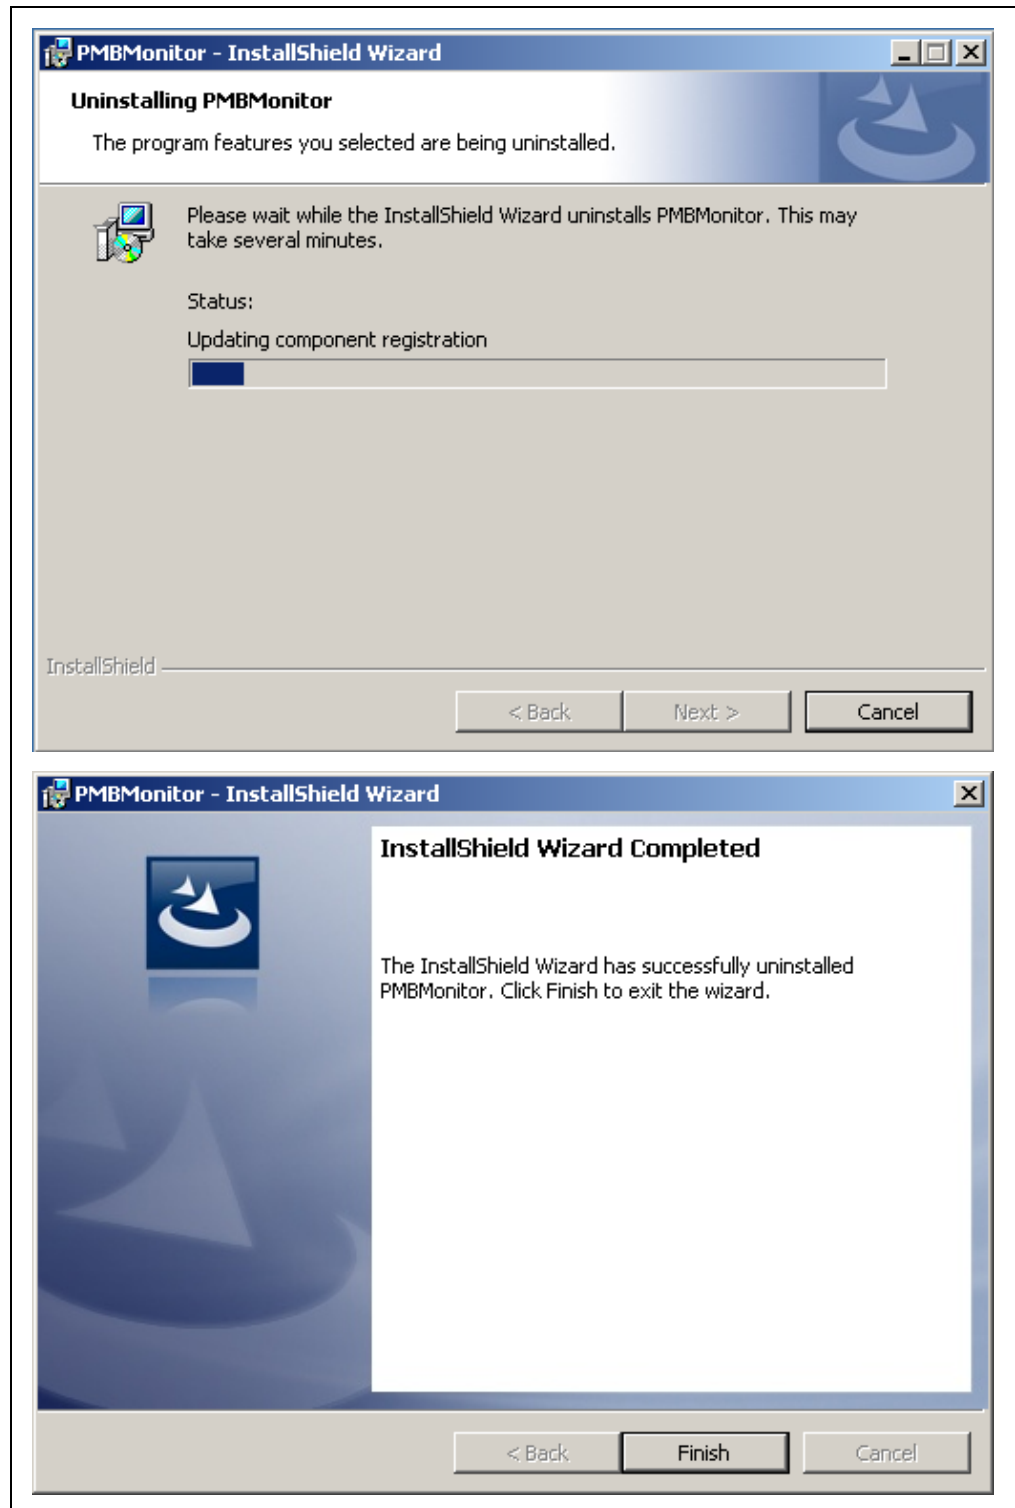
PMBMonitor - InstallShield Wizard

Uninstalling PMBMonitor

The program features you selected are being uninstalled.

Please wait while the InstallShield Wizard uninstalls PMBMonitor. This may take several minutes.

Status:

Updating component registration

InstallShield

< Back

Next >

Cancel

PMBMonitor - InstallShield Wizard

InstallShield Wizard Completed

The InstallShield Wizard has successfully uninstalled PMBMonitor. Click Finish to exit the wizard.

< Back

Finish

Cancel